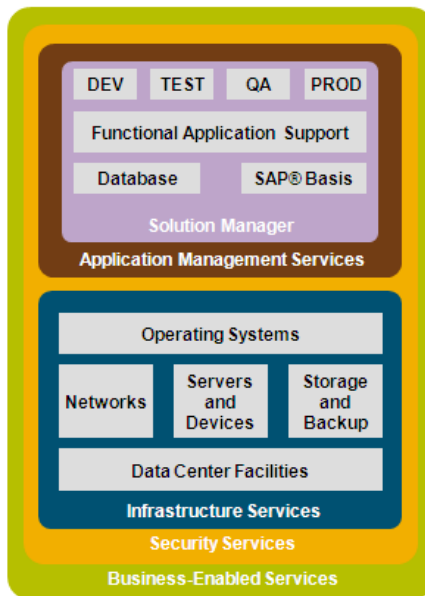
DEV
TEST
QA
PROD
Functional Application Support
Database
SAP® Basis
Solution Manager
Application Management Services

Operating Systems
Networks
Servers and Devices
Storage and Backup
Data Center Facilities
Infrastructure Services

Security Services

Business-Enabled Services